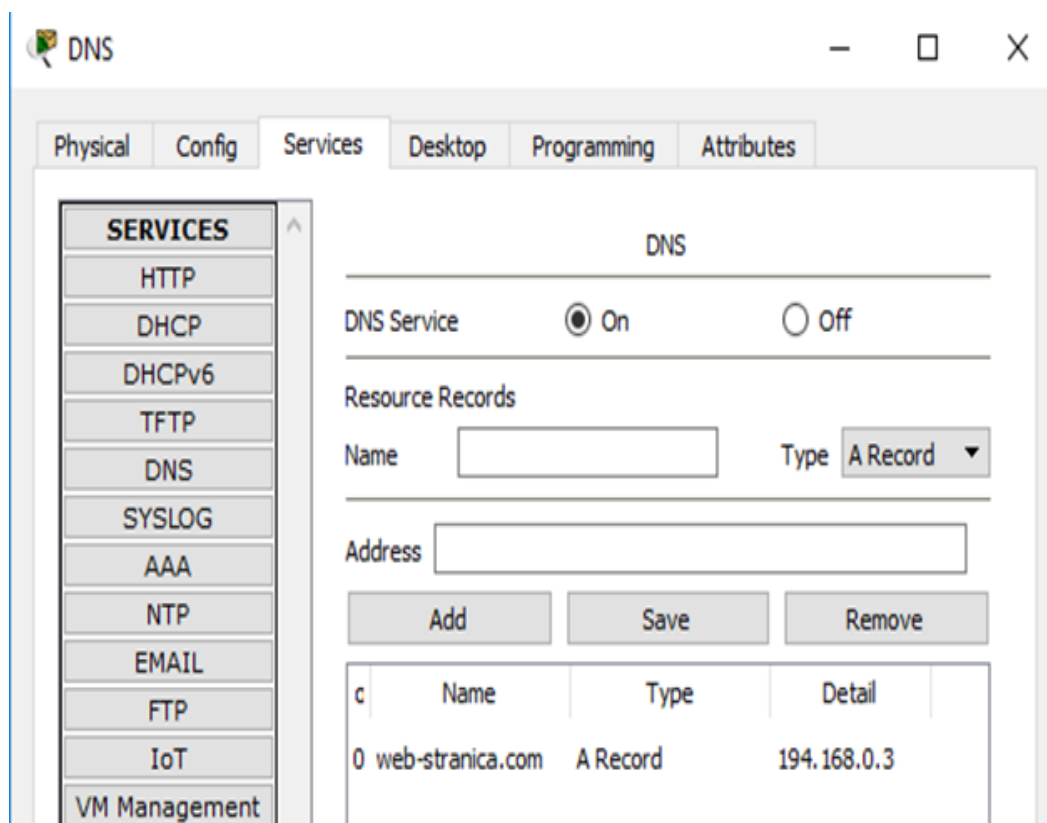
DNS

Physical Config Services Desktop Programming Attributes

SERVICES
HTTP
DHCP
DHCPv6
TFTP
DNS
SYSLOG
AAA
NTP
EMAIL
FTP
IoT
VM Management

DNS

DNS Service On Off

Resource Records

Name Type A Record

Address

Add Save Remove

| c | Name | Type | Detail |
|---|---|---|---|
| 0 | web-stranica.com | A Record | 194.168.0.3 |